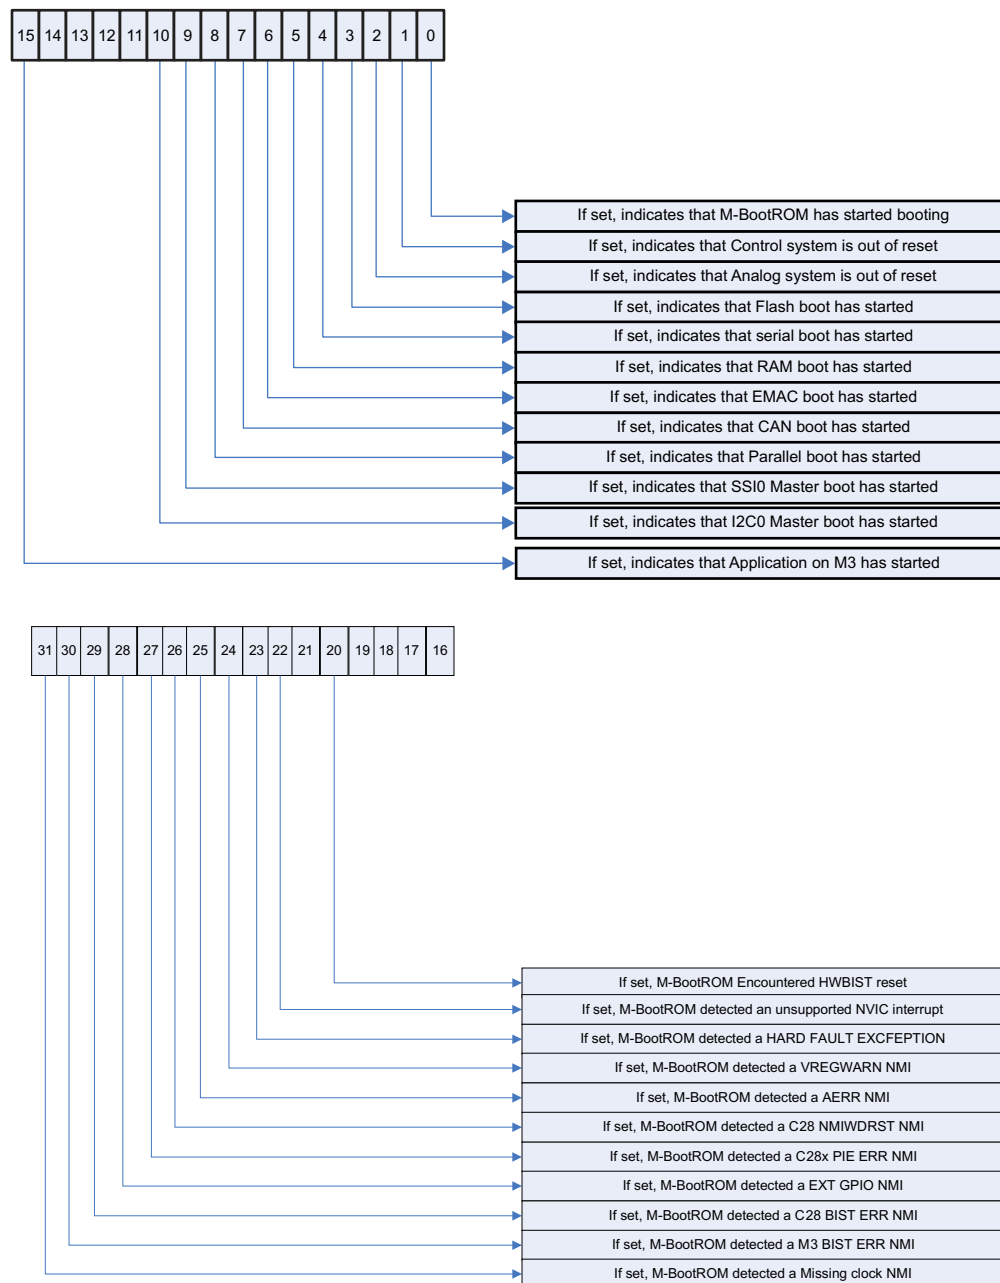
| 15 | 14 | 13 | 12 | 11 | 10 | 9 | 8 | 7 | 6 | 5 | 4 | 3 | 2 | 1 | 0 |
|---|---|---|---|---|---|---|---|---|---|---|---|---|---|---|---|

If set, indicates that M-BootROM has started booting
If set, indicates that Control system is out of reset
If set, indicates that Analog system is out of reset
If set, indicates that Flash boot has started
If set, indicates that serial boot has started
If set, indicates that RAM boot has started
If set, indicates that EMAC boot has started
If set, indicates that CAN boot has started
If set, indicates that Parallel boot has started
If set, indicates that SSI0 Master boot has started
If set, indicates that I2C0 Master boot has started
If set, indicates that Application on M3 has started

| 31 | 30 | 29 | 28 | 27 | 26 | 25 | 24 | 23 | 22 | 21 | 20 | 19 | 18 | 17 | 16 |
|---|---|---|---|---|---|---|---|---|---|---|---|---|---|---|---|

If set, M-BootROM Encountered HWBIST reset
If set, M-BootROM detected an unsupported NVIC interrupt
If set, M-BootROM detected a HARD FAULT EXCFEPTION
If set, M-BootROM detected a VREGWARN NMI
If set, M-BootROM detected a AERR NMI
If set, M-BootROM detected a C28 NMIWDRST NMI
If set, M-BootROM detected a C28x PIE ERR NMI
If set, M-BootROM detected a EXT GPIO NMI
If set, M-BootROM detected a C28 BIST ERR NMI
If set, M-BootROM detected a M3 BIST ERR NMI
If set, M-BootROM detected a Missing clock NMI